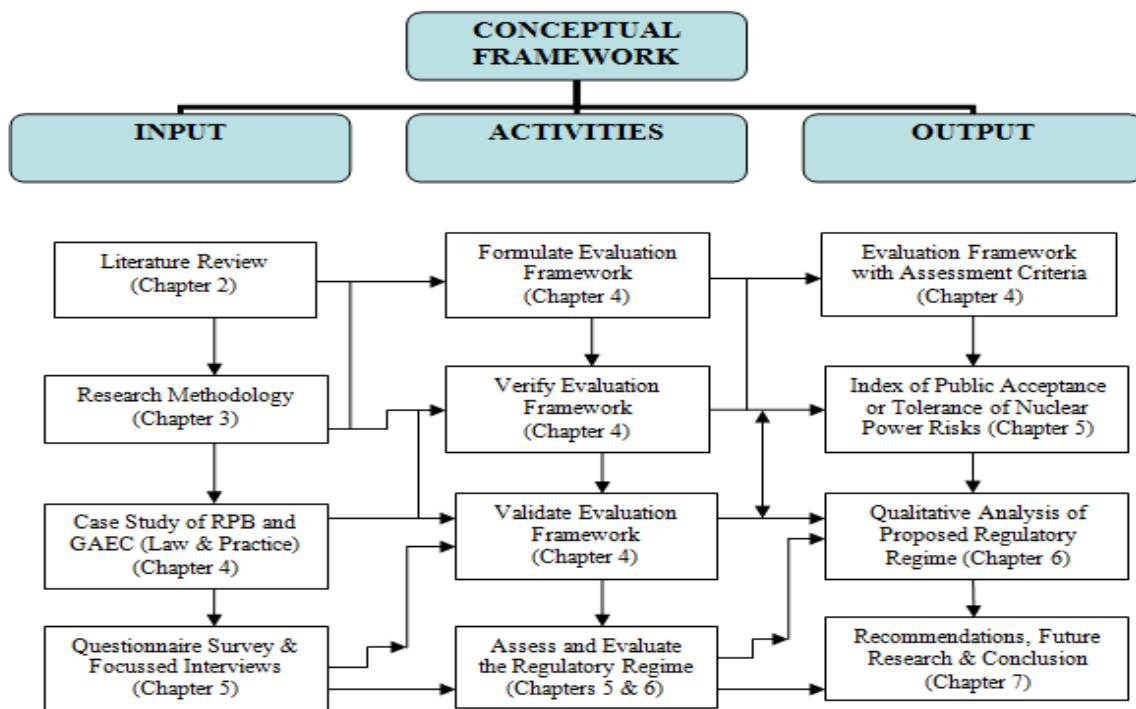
CONCEPTUAL FRAMEWORK

INPUT

ACTIVITIES

OUTPUT

Literature Review (Chapter 2)

Formulate Evaluation Framework (Chapter 4)

Evaluation Framework with Assessment Criteria (Chapter 4)

Research Methodology (Chapter 3)

Verify Evaluation Framework (Chapter 4)

Index of Public Acceptance or Tolerance of Nuclear Power Risks (Chapter 5)

Case Study of RPB and GAEC (Law & Practice) (Chapter 4)

Validate Evaluation Framework (Chapter 4)

Qualitative Analysis of Proposed Regulatory Regime (Chapter 6)

Questionnaire Survey & Focussed Interviews (Chapter 5)

Assess and Evaluate the Regulatory Regime (Chapters 5 & 6)

Recommendations, Future Research & Conclusion (Chapter 7)